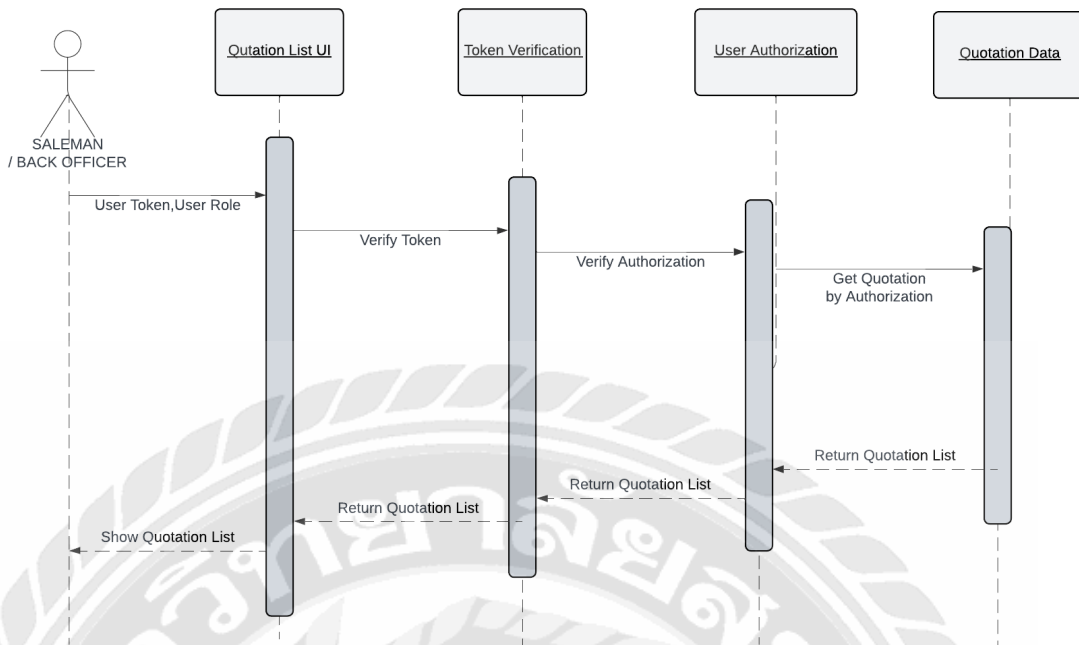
SALEMAN / BACK OFFICER

Qutation List UI

Token Verification

User Authorization

Quotation Data

User Token,User Role

Verify Token

Verify Authorization

Get Quotation by Authorization

Return Quotation List

Return Quotation List

Return Quotation List

Show Quotation List